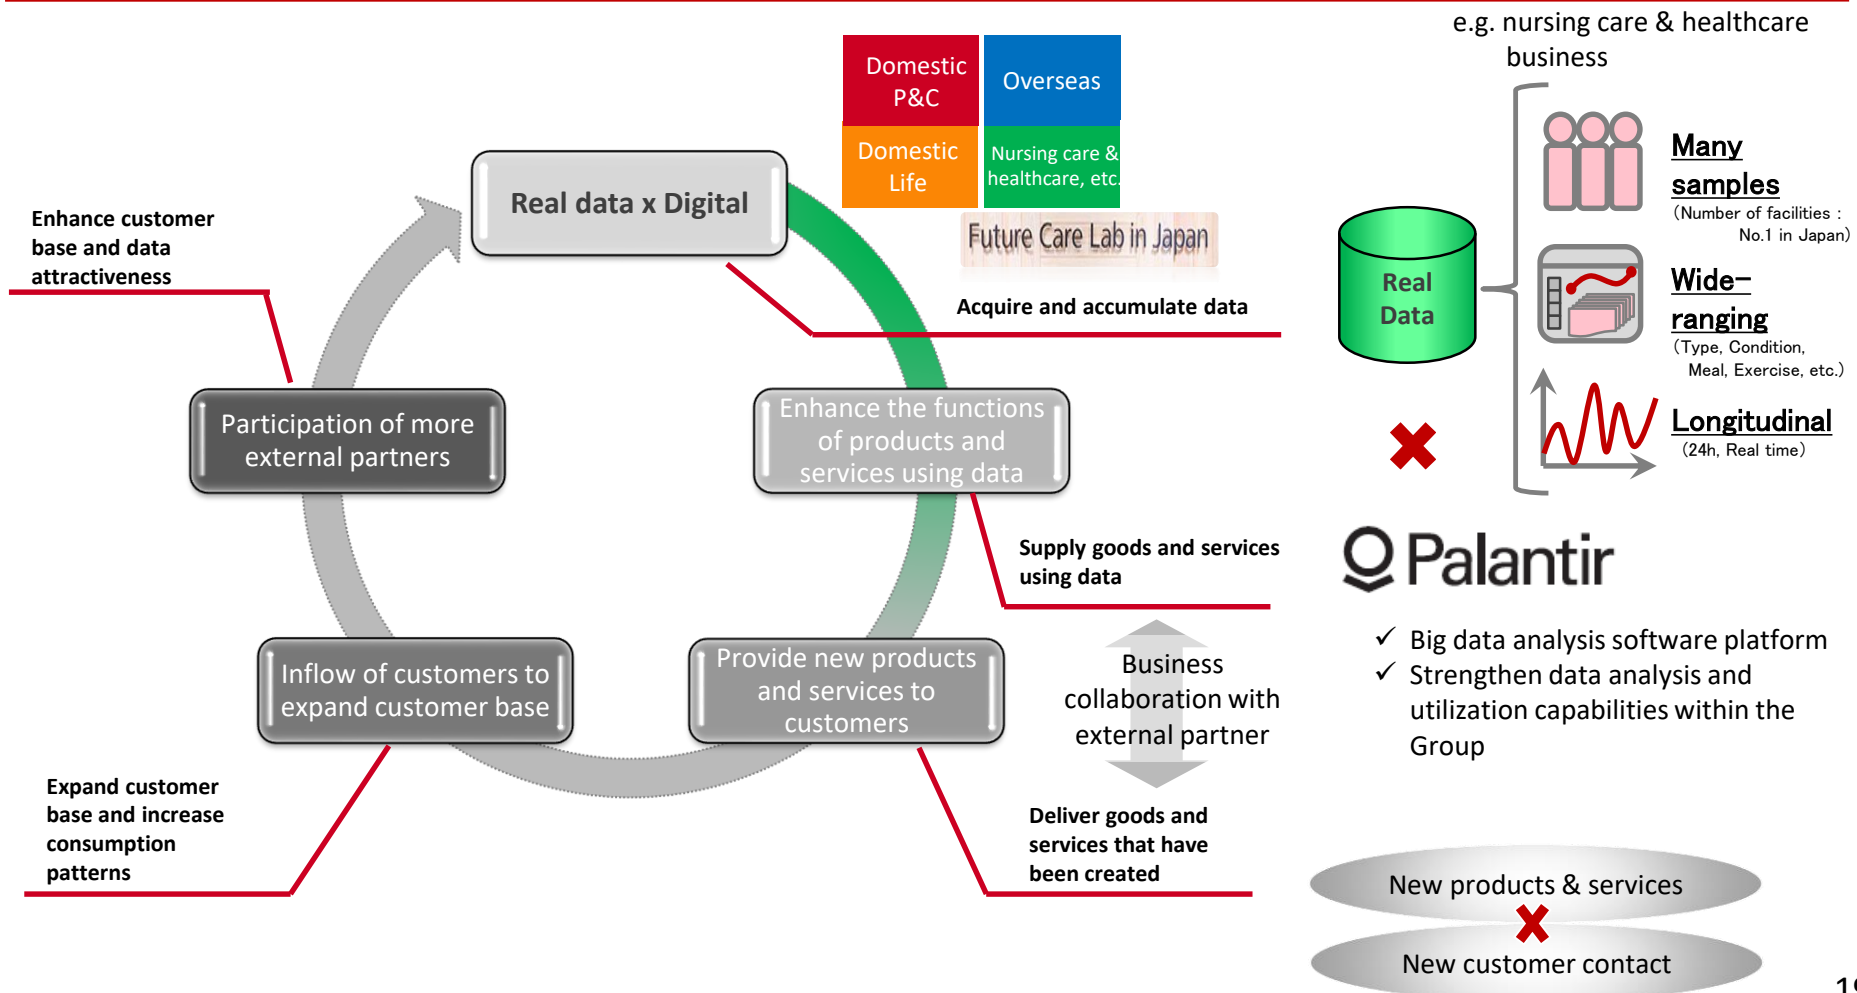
Domestic P&C

Overseas

Domestic Life

Nursing care & healthcare, etc.

Future Care Lab in Japan

Real data x Digital

Enhance customer base and data attractiveness

Acquire and accumulate data

Participation of more external partners

Enhance the functions of products and services using data

Supply goods and services using data

Inflow of customers to expand customer base

Provide new products and services to customers

Business collaboration with external partner

Expand customer base and increase consumption patterns

Deliver goods and services that have been created

e.g. nursing care & healthcare business

Real Data

Many samples
(Number of facilities : No.1 in Japan)

Wide-ranging
(Type, Condition, Meal, Exercise, etc.)

Longitudinal
(24h, Real time)

Palantir

✓ Big data analysis software platform
✓ Strengthen data analysis and utilization capabilities within the Group

New products & services

New customer contact

1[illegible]